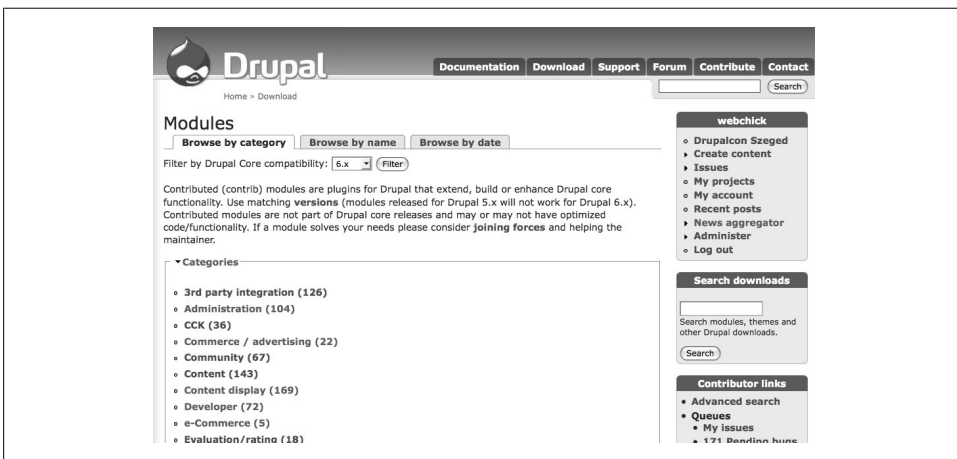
Drupal

Documentation Download Support Forum Contribute Contact

Search

Home » Download

Modules

Browse by category | Browse by name | Browse by date

Filter by Drupal Core compatibility: 6.x Filter

Contributed (contrib) modules are plugins for Drupal that extend, build or enhance Drupal core functionality. Use matching **versions** (modules released for Drupal 5.x will not work for Drupal 6.x). Contributed modules are not part of Drupal core releases and may or may not have optimized code/functionality. If a module solves your needs please consider **joining forces** and helping the maintainer.

▾Categories

- 3rd party integration (126)
- Administration (104)
- CCK (36)
- Commerce / advertising (22)
- Community (67)
- Content (143)
- Content display (169)
- Developer (72)
- e-Commerce (5)
- Evaluation/rating (18)

webchick

- Drupalcon Szeged
- Create content
- Issues
- My projects
- My account
- Recent posts
- News aggregator
- Administer
- Log out

Search downloads

Search modules, themes and other Drupal downloads.

Search

Contributor links

- Advanced search
- Queues
  - My issues
  - 171 Pending bugs